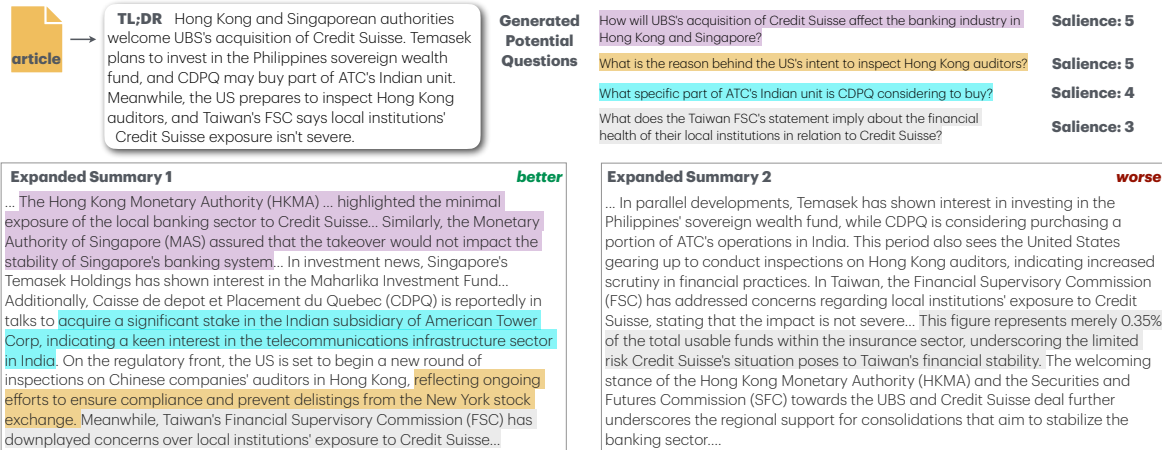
article

TL;DR Hong Kong and Singaporean authorities welcome UBS's acquisition of Credit Suisse. Temasek plans to invest in the Philippines sovereign wealth fund, and CDPQ may buy part of ATC's Indian unit. Meanwhile, the US prepares to inspect Hong Kong auditors, and Taiwan's FSC says local institutions' Credit Suisse exposure isn't severe.

Generated Potential Questions

How will UBS's acquisition of Credit Suisse affect the banking industry in Hong Kong and Singapore? Salience: 5

What is the reason behind the US's intent to inspect Hong Kong auditors? Salience: 5

What specific part of ATC's Indian unit is CDPQ considering to buy? Salience: 4

What does the Taiwan FSC's statement imply about the financial health of their local institutions in relation to Credit Suisse? Salience: 3

Expanded Summary 1 better

... The Hong Kong Monetary Authority (HKMA) ... highlighted the minimal exposure of the local banking sector to Credit Suisse... Similarly, the Monetary Authority of Singapore (MAS) assured that the takeover would not impact the stability of Singapore's banking system... In investment news, Singapore's Temasek Holdings has shown interest in the Maharlika Investment Fund... Additionally, Caisse de depot et Placement du Quebec (CDPQ) is reportedly in talks to acquire a significant stake in the Indian subsidiary of American Tower Corp, indicating a keen interest in the telecommunications infrastructure sector in India. On the regulatory front, the US is set to begin a new round of inspections on Chinese companies' auditors in Hong Kong, reflecting ongoing efforts to ensure compliance and prevent delistings from the New York stock exchange. Meanwhile, Taiwan's Financial Supervisory Commission (FSC) has downplayed concerns over local institutions' exposure to Credit Suisse...

Expanded Summary 2 worse

... In parallel developments, Temasek has shown interest in investing in the Philippines' sovereign wealth fund, while CDPQ is considering purchasing a portion of ATC's operations in India. This period also sees the United States gearing up to conduct inspections on Hong Kong auditors, indicating increased scrutiny in financial practices. In Taiwan, the Financial Supervisory Commission (FSC) has addressed concerns regarding local institutions' exposure to Credit Suisse, stating that the impact is not severe... This figure represents merely 0.35% of the total usable funds within the insurance sector, underscoring the limited risk Credit Suisse's situation poses to Taiwan's financial stability. The welcoming stance of the Hong Kong Monetary Authority (HKMA) and the Securities and Futures Commission (SFC) towards the UBS and Credit Suisse deal further underscores the regional support for consolidations that aim to stabilize the banking sector....